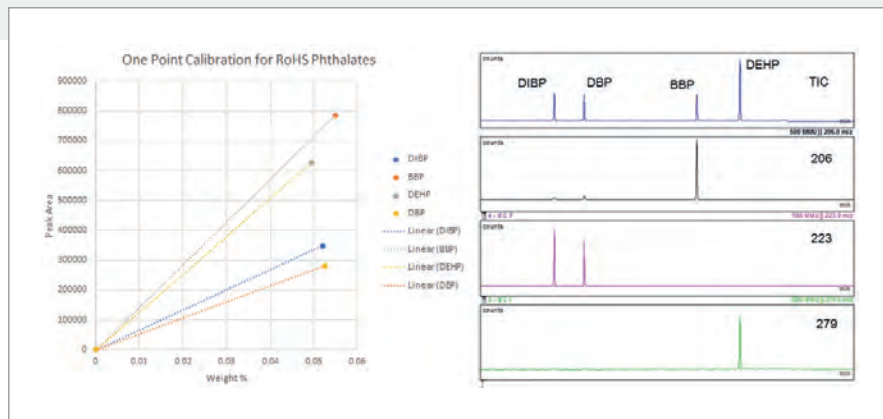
One Point Calibration for RoHS Phthalates

900000
800000
700000
600000
500000
400000
300000
200000
100000
0

Peak Area

0
0.01
0.02
0.03
0.04
0.05
0.06

Weight %

DIBP
BBP
DEHP
DBP
Linear (DIBP)
Linear (BBP)
Linear (DEHP)
Linear (DBP)

counts
DIBP
DBP
BBP
DEHP
TIC

counts
206

counts
223

counts
279